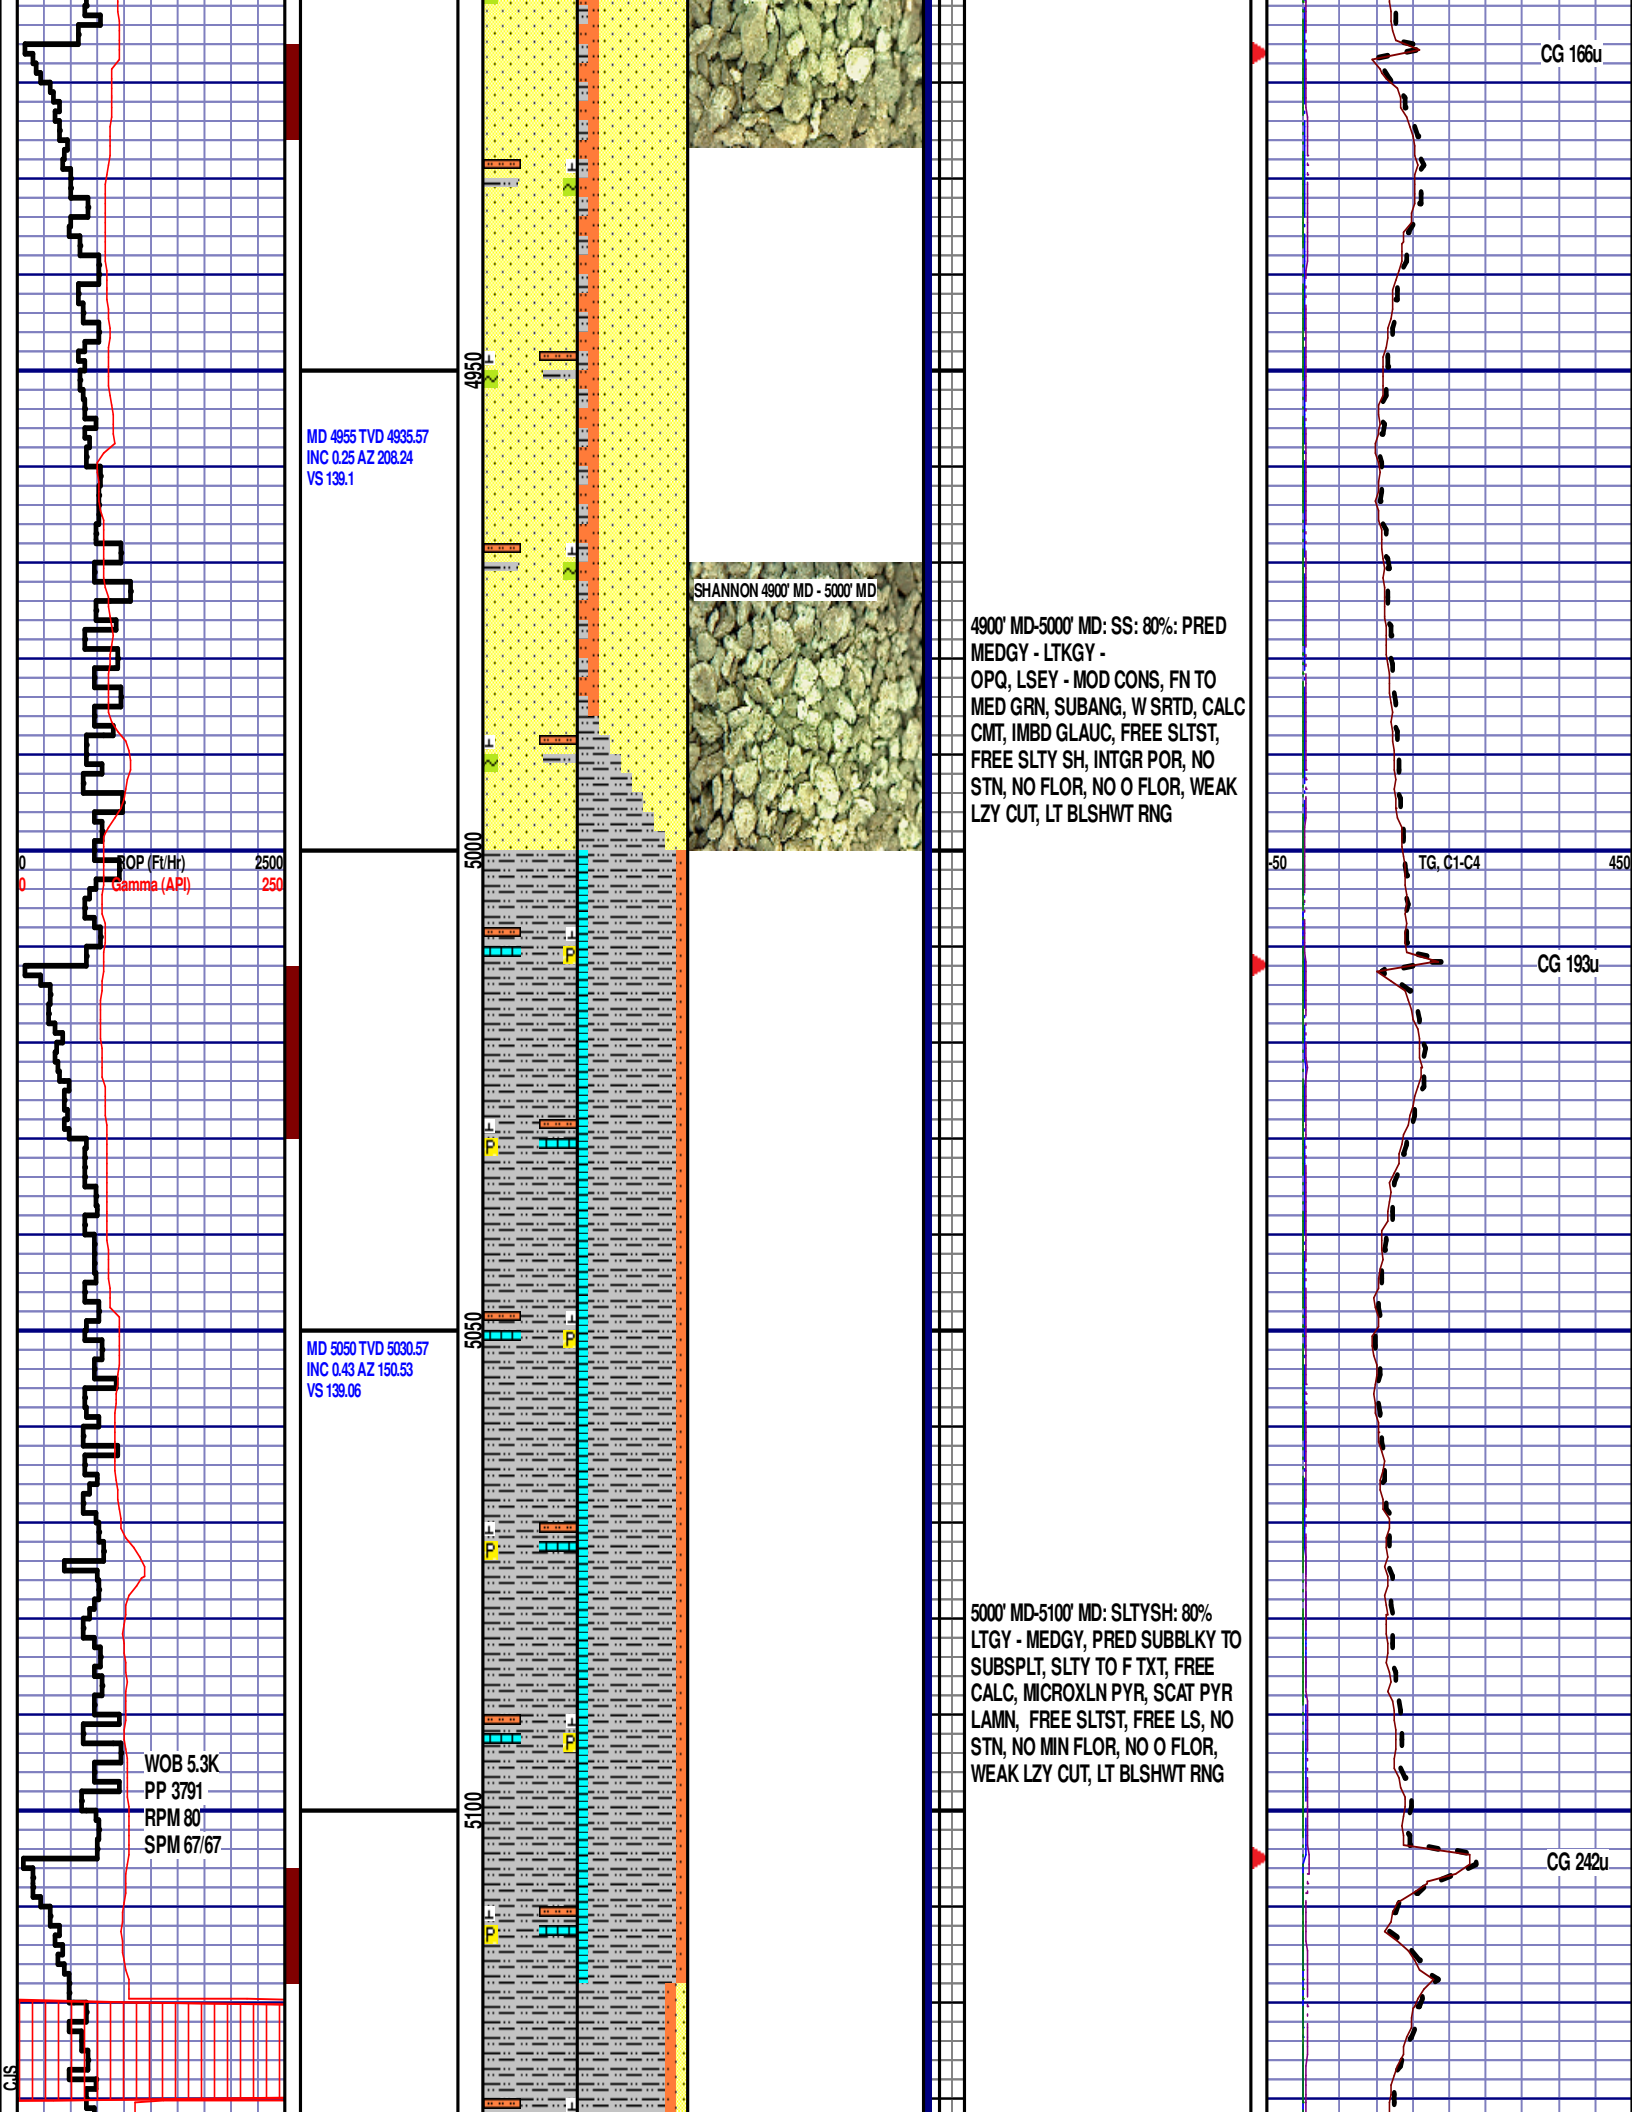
CG 166u

4950

MD 4955 TVD 4935.57
INC 0.25 AZ 208.24
VS 139.1

SHANNON 4900' MD - 5000' MD

4900' MD-5000' MD: SS: 80%: PRED MEDGY - LTKGY - OPQ, LSEY - MOD CONS, FN TO MED GRN, SUBANG, W SRTD, CALC CMT, IMBD GLAUC, FREE SLTST, FREE SLTY SH, INTGR POR, NO STN, NO FLOR, NO O FLOR, WEAK LZY CUT, LT BLSHWT RNG

0 ROP (Ft/Hr) 2500
0 Gamma (API) 250

5000

-50 TG, C1-C4 450

CG 193u

5050

MD 5050 TVD 5030.57
INC 0.43 AZ 150.53
VS 139.06

5000' MD-5100' MD: SLTYSH: 80% LTGY - MEDGY, PRED SUBBLKY TO SUBSPLT, SLTY TO F TXT, FREE CALC, MICROXLN PYR, SCAT PYR LAMN, FREE SLTST, FREE LS, NO STN, NO MIN FLOR, NO O FLOR, WEAK LZY CUT, LT BLSHWT RNG

WOB 5.3K
PP 3791
RPM 80
SPM 67/67

5100

CG 242u

CJS